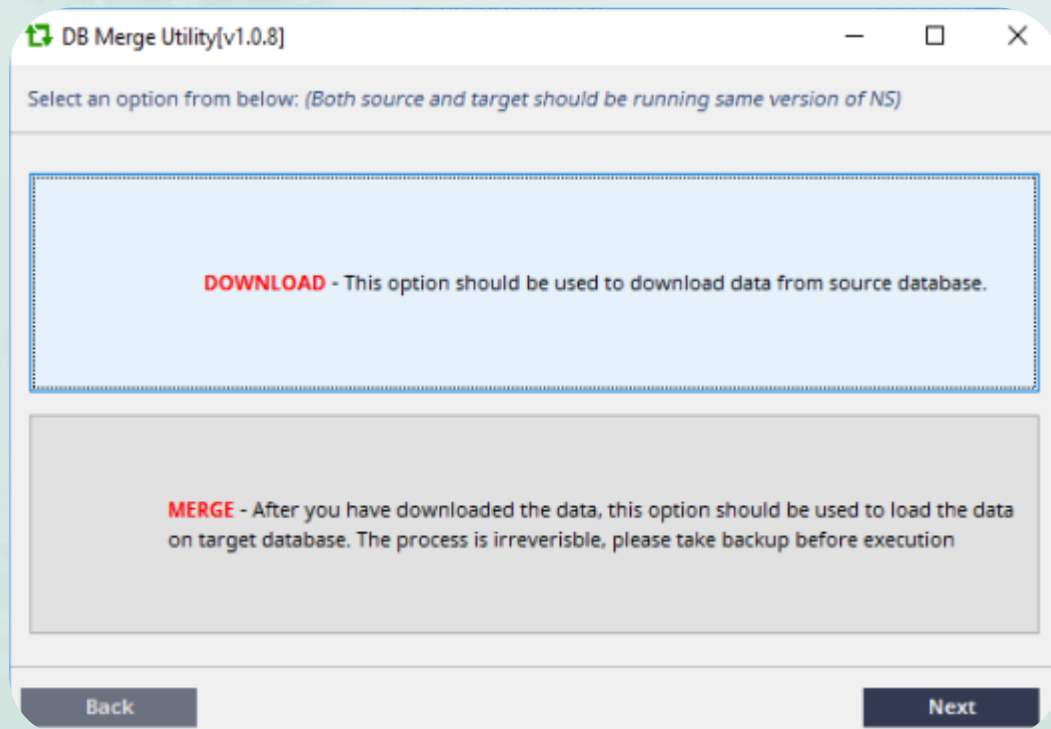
DB Merge Utility[v1.0.8]

Select an option from below: (Both source and target should be running same version of NS)

DOWNLOAD - This option should be used to download data from source database.

MERGE - After you have downloaded the data, this option should be used to load the data on target database. The process is irreversible, please take backup before execution

Back

Next